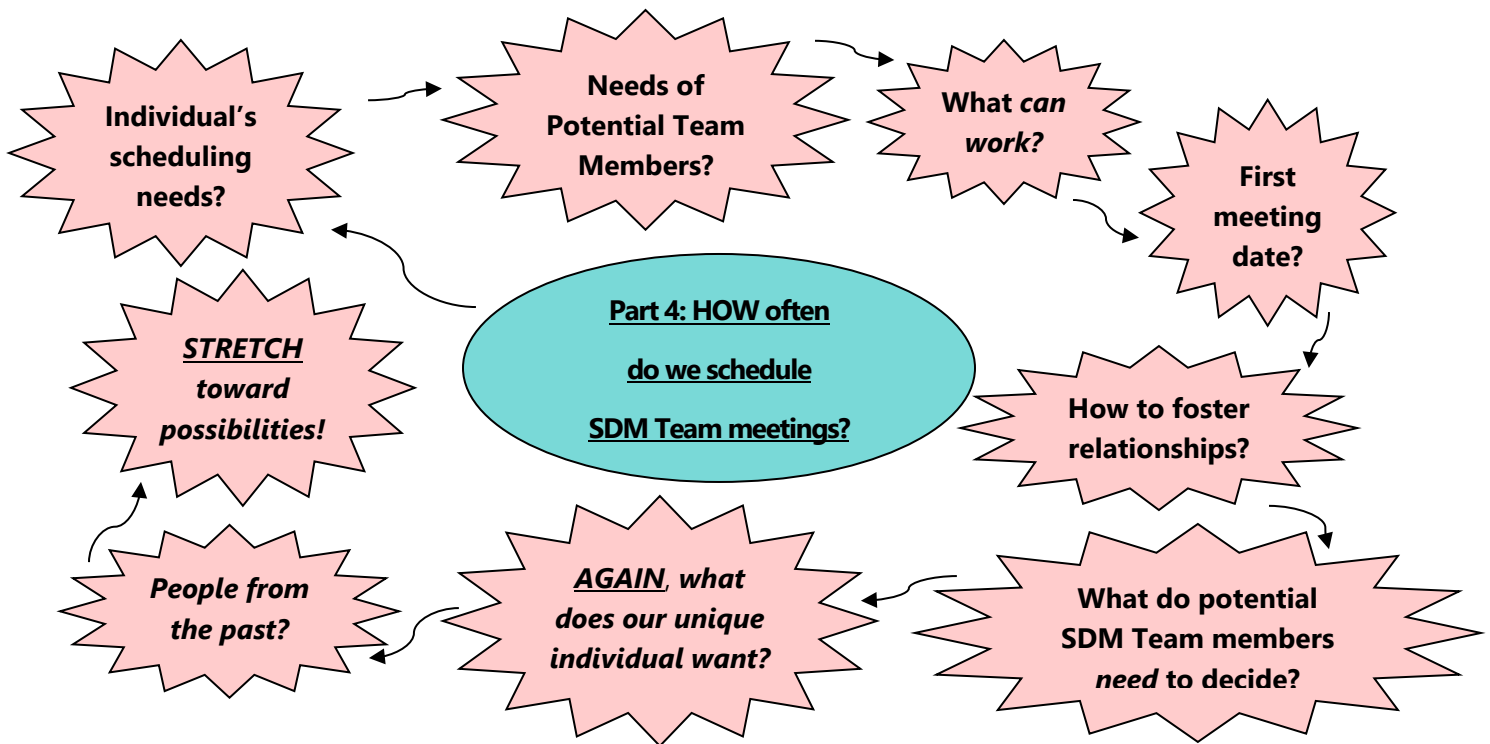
Part 4: HOW often do we schedule SDM Team meetings?

Individual's scheduling needs?

Needs of Potential Team Members?

What *can work?*

First meeting date?

How to foster relationships?

What do potential SDM Team members *need* to decide?

*AGAIN, what does our unique individual want?*

*People from the past?*

*STRETCH toward possibilities!*